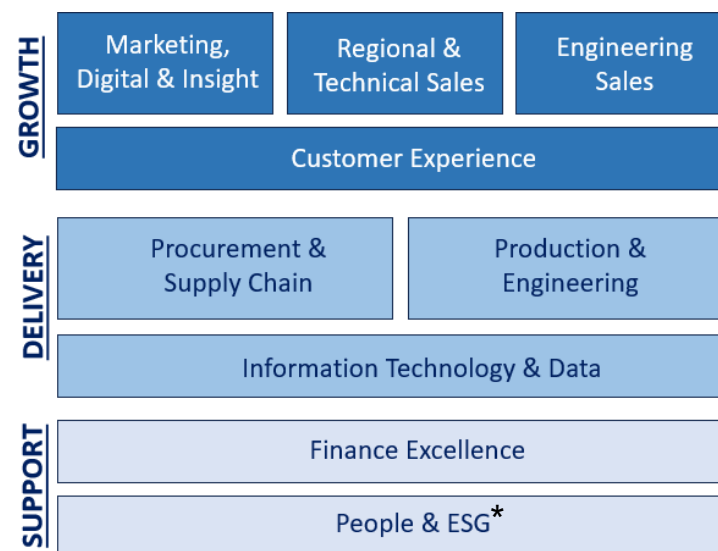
GROWTH

Marketing, Digital & Insight

Regional & Technical Sales

Engineering Sales

Customer Experience

DELIVERY

Procurement & Supply Chain

Production & Engineering

Information Technology & Data

SUPPORT

Finance Excellence

People & ESG*